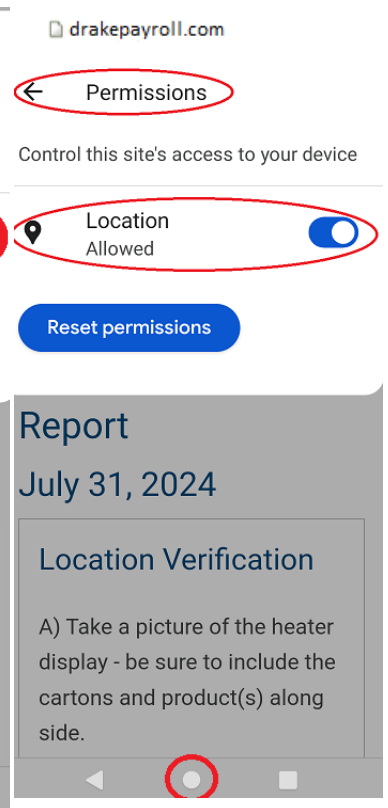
drakepayroll.com

Permissions

Control this site's access to your device

Location
Allowed

Reset permissions

Report

July 31, 2024

Location Verification

A) Take a picture of the heater display - be sure to include the cartons and product(s) along side.